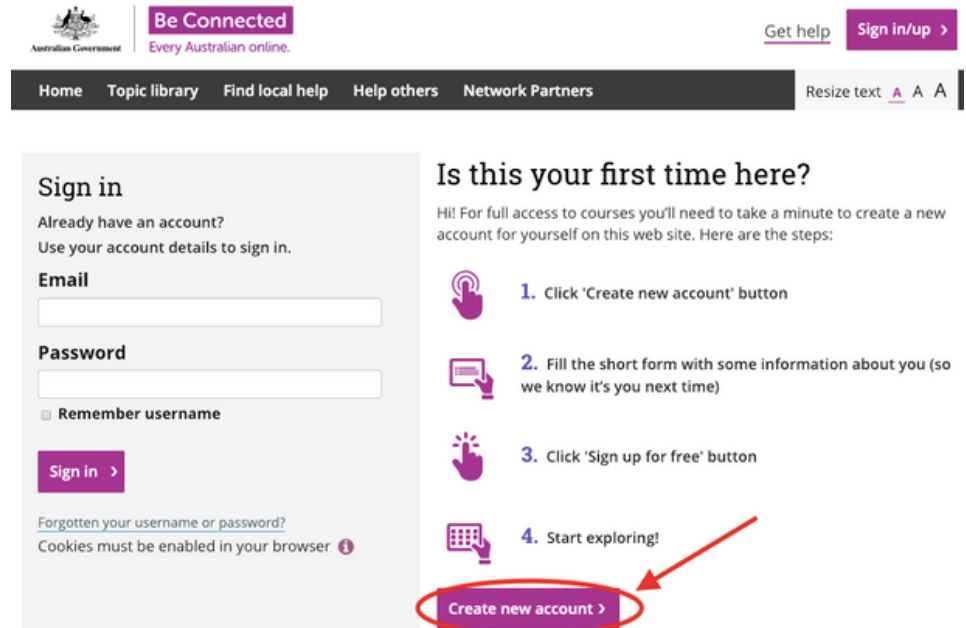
Australian Government

Be Connected
Every Australian online.

Get help
Sign in/up ›

Home Topic library Find local help Help others Network Partners

Resize text A A A

Sign in

Already have an account?
Use your account details to sign in.

Email

Password

Remember username

Sign in ›

Forgotten your username or password?
Cookies must be enabled in your browser

Is this your first time here?

Hi! For full access to courses you'll need to take a minute to create a new account for yourself on this web site. Here are the steps:

1. Click 'Create new account' button

2. Fill the short form with some information about you (so we know it's you next time)

3. Click 'Sign up for free' button

4. Start exploring!

Create new account ›